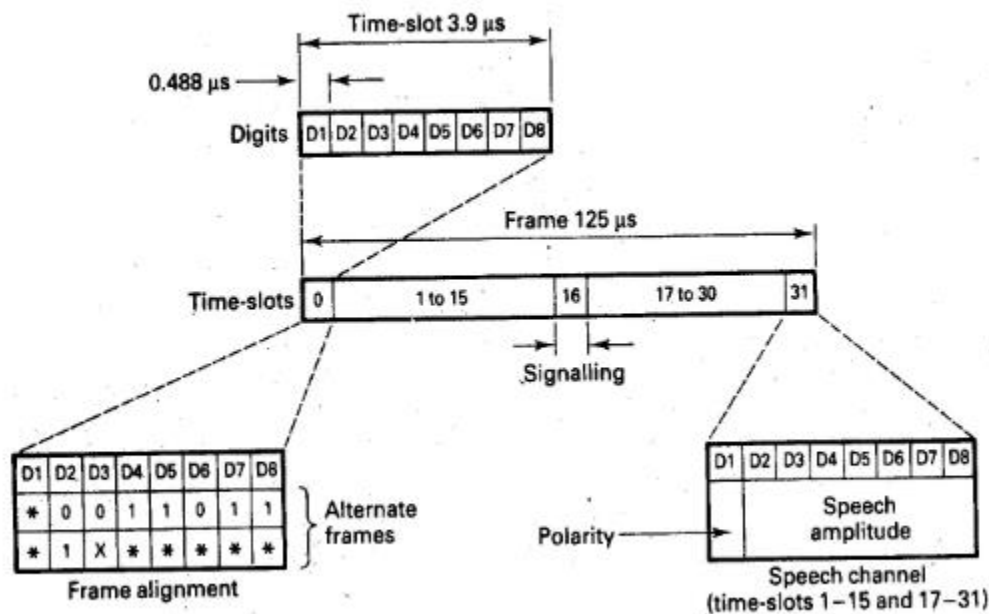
Time-slot 3.9 μs

0.488 μs

Digits

| D1 | D2 | D3 | D4 | D5 | D6 | D7 | D8 |
|---|---|---|---|---|---|---|---|

Frame 125 μs

Time-slots

| 0 | 1 to 15 | 16 | 17 to 30 | 31 |
|---|---|---|---|---|

Signalling

| D1 | D2 | D3 | D4 | D5 | D6 | D7 | D8 |
|---|---|---|---|---|---|---|---|
| * | 0 | 0 | 1 | 1 | 0 | 1 | 1 |
| * | 1 | X | * | * | * | * | * |

Alternate frames

Frame alignment

| D1 | D2 | D3 | D4 | D5 | D6 | D7 | D8 |
|---|---|---|---|---|---|---|---|

Speech amplitude

Polarity

Speech channel (time-slots 1–15 and 17–31)